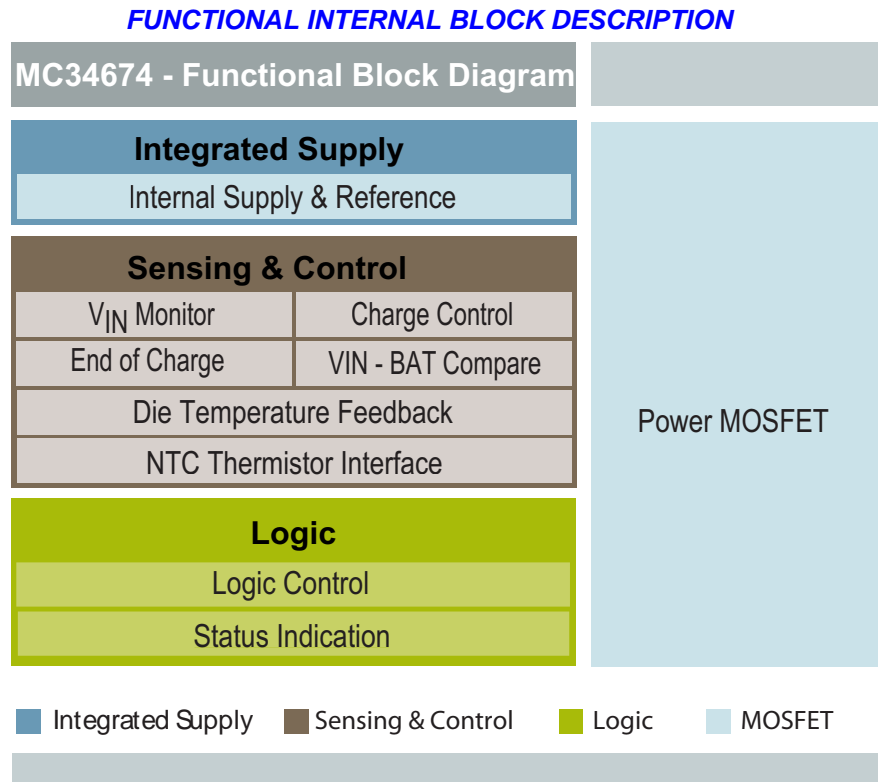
FUNCTIONAL INTERNAL BLOCK DESCRIPTION

MC34674 - Functional Block Diagram

Integrated Supply

Internal Supply & Reference

Sensing & Control

$V_{IN}$ Monitor

Charge Control

End of Charge

VIN - BAT Compare

Die Temperature Feedback

NTC Thermistor Interface

Logic

Logic Control

Status Indication

Power MOSFET

Integrated Supply

Sensing & Control

Logic

MOSFET